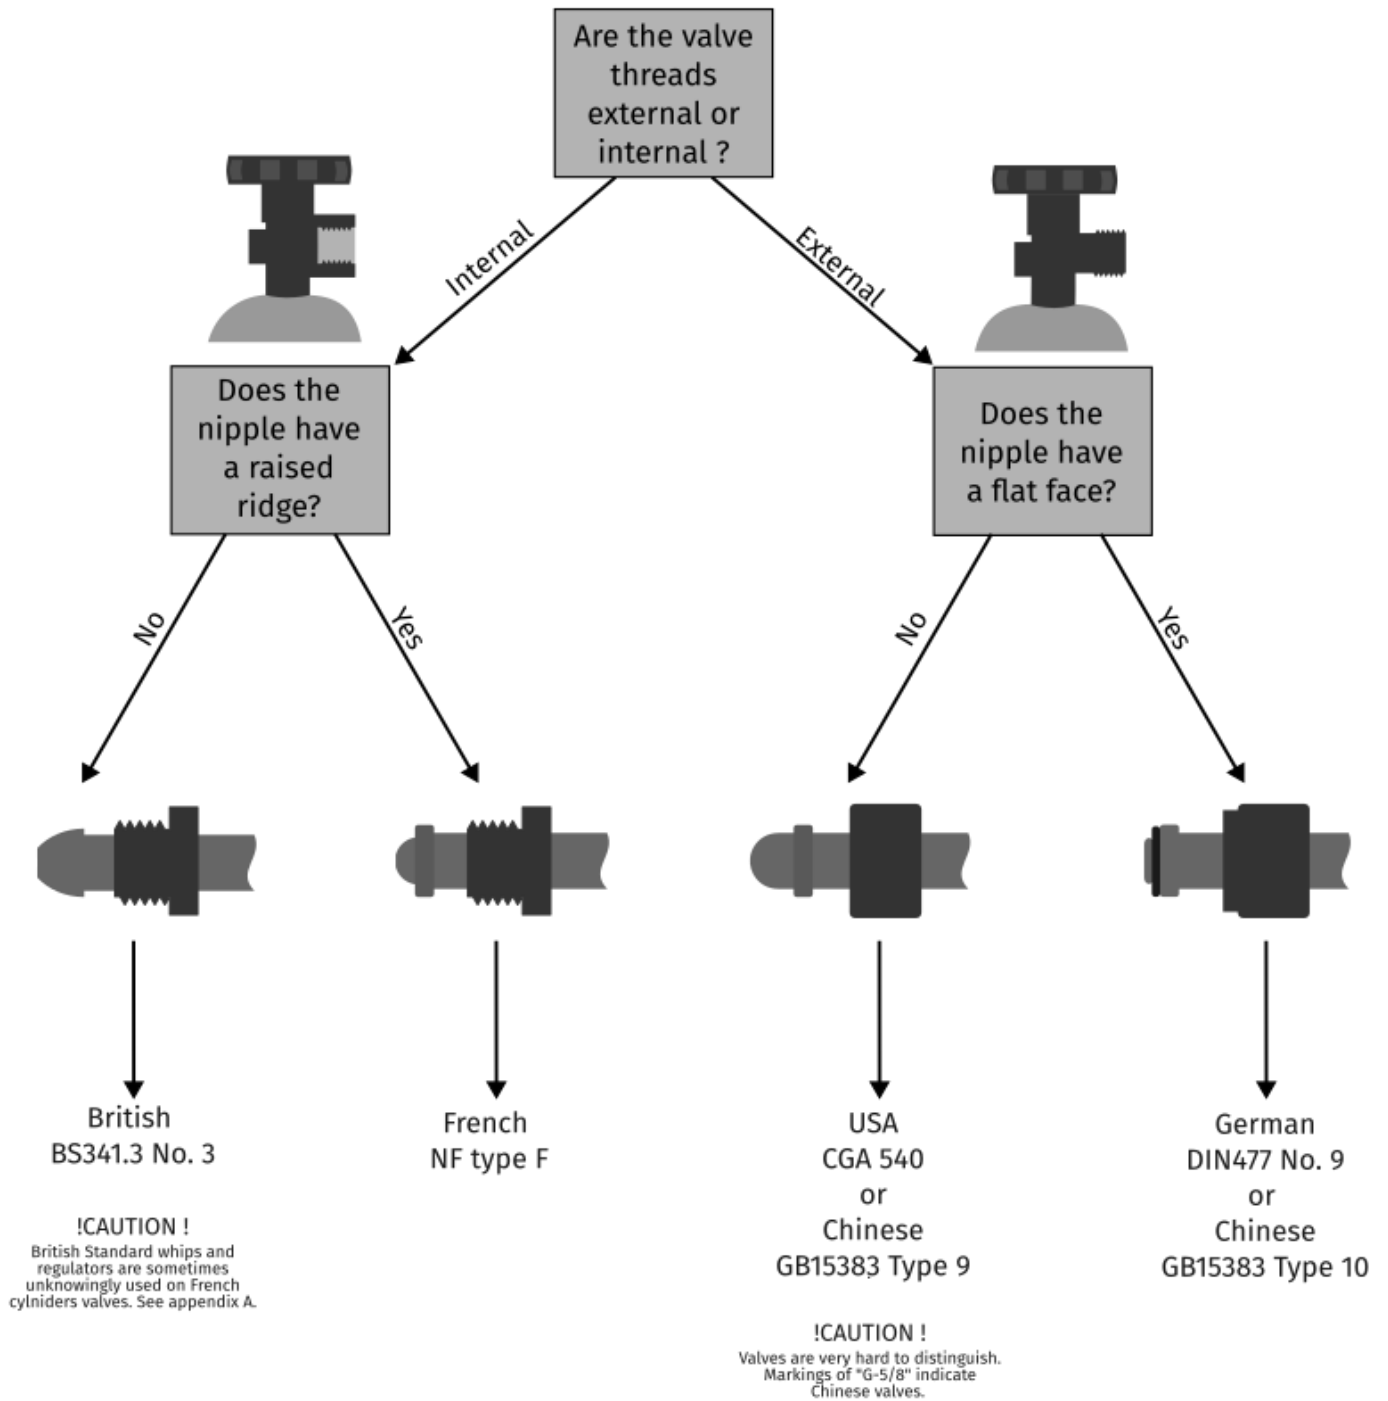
Are the valve threads external or internal ?

Internal

External

Does the nipple have a raised ridge?

Does the nipple have a flat face?

No

Yes

No

Yes

British
BS341.3 No. 3

!CAUTION !
British Standard whips and regulators are sometimes unknowingly used on French cylniders valves. See appendix A.

French
NF type F

USA
CGA 540
or
Chinese
GB15383 Type 9

!CAUTION !
Valves are very hard to distinguish. Markings of "G-5/8" indicate Chinese valves.

German
DIN477 No. 9
or
Chinese
GB15383 Type 10